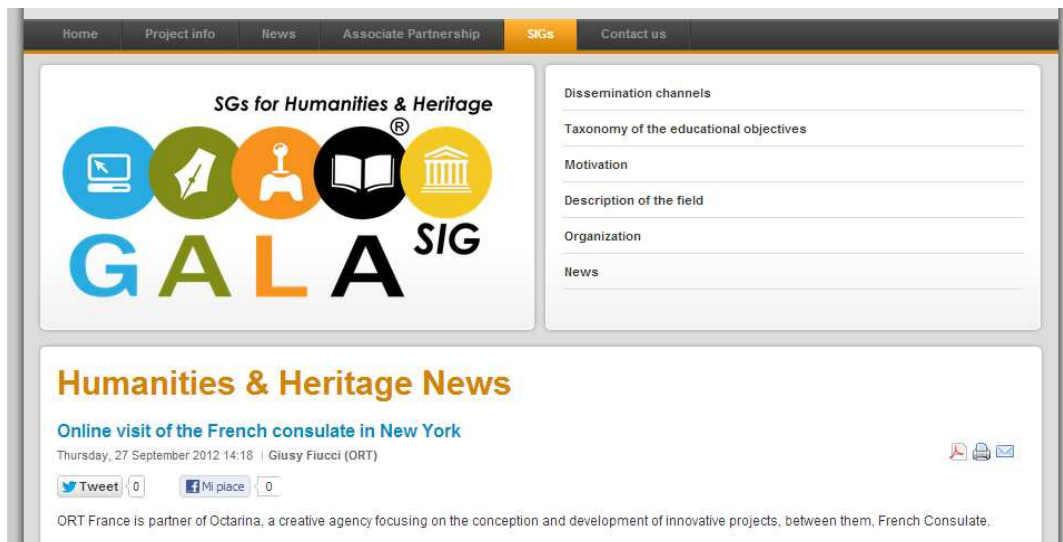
Home Project info News Associate Partnership SIGs Contact us

SGs for Humanities & Heritage
®
GALA SIG

Dissemination channels
Taxonomy of the educational objectives
Motivation
Description of the field
Organization
News

Humanities & Heritage News

Online visit of the French consulate in New York

Thursday, 27 September 2012 14:18 | Giusy Fiucci (ORT)

Tweet 0 Mi piace 0

ORT France is partner of Octarina, a creative agency focusing on the conception and development of innovative projects, between them, French Consulate.